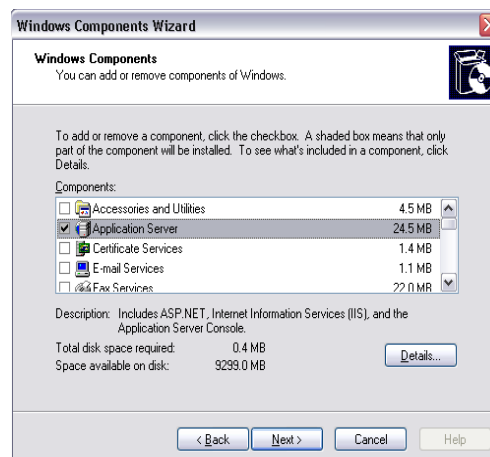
Windows Components Wizard

Windows Components
You can add or remove components of Windows.

To add or remove a component, click the checkbox. A shaded box means that only part of the component will be installed. To see what's included in a component, click Details.

Components:

| | | |
|---|---|---|
| ☐ | Accessories and Utilities | 4.5 MB |
| ☑ | Application Server | 24.5 MB |
| ☐ | Certificate Services | 1.4 MB |
| ☐ | E-mail Services | 1.1 MB |
| ☐ | Fax Services | 22.0 MB |

Description: Includes ASP.NET, Internet Information Services (IIS), and the Application Server Console.

Total disk space required: 0.4 MB
Space available on disk: 9299.0 MB

Details...

< Back   Next >   Cancel   Help